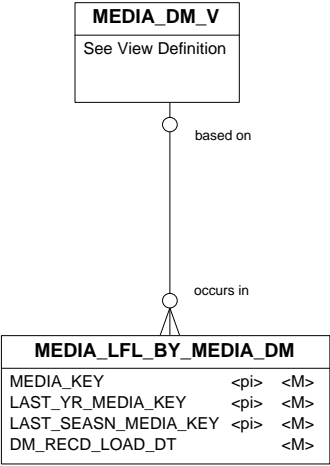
MEDIA_DM_V

See View Definition

based on

occurs in

MEDIA_LFL_BY_MEDIA_DM

| | | |
|---|---|---|
| MEDIA_KEY | <pi> | <M> |
| LAST_YR_MEDIA_KEY | <pi> | <M> |
| LAST_SEASN_MEDIA_KEY | <pi> | <M> |
| DM_RECD_LOAD_DT | | <M> |